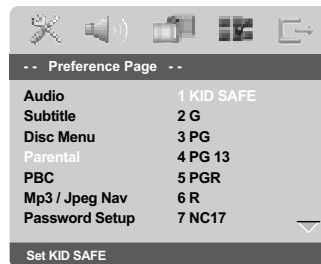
- - Preference Page - -

| | |
|---|---|
| Audio | 1 KID SAFE |
| Subtitle | 2 G |
| Disc Menu | 3 PG |
| Parental | 4 PG 13 |
| PBC | 5 PGR |
| Mp3 / Jpeg Nav | 6 R |
| Password Setup | 7 NC17 |

Set KID SAFE